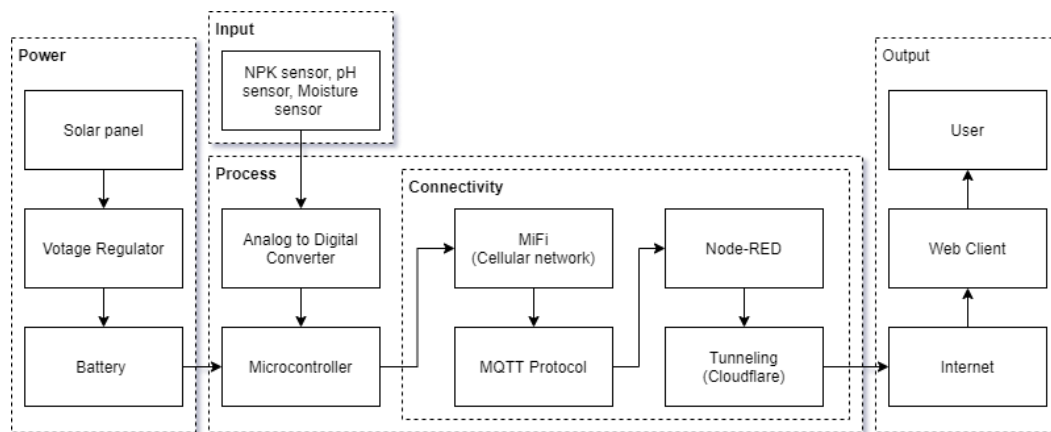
Power

Solar panel

Votage Regulator

Battery

Input

NPK sensor, pH sensor, Moisture sensor

Process

Analog to Digital Converter

Microcontroller

Connectivity

MiFi (Cellular network)

MQTT Protocol

Node-RED

Tunneling (Cloudflare)

Output

User

Web Client

Internet